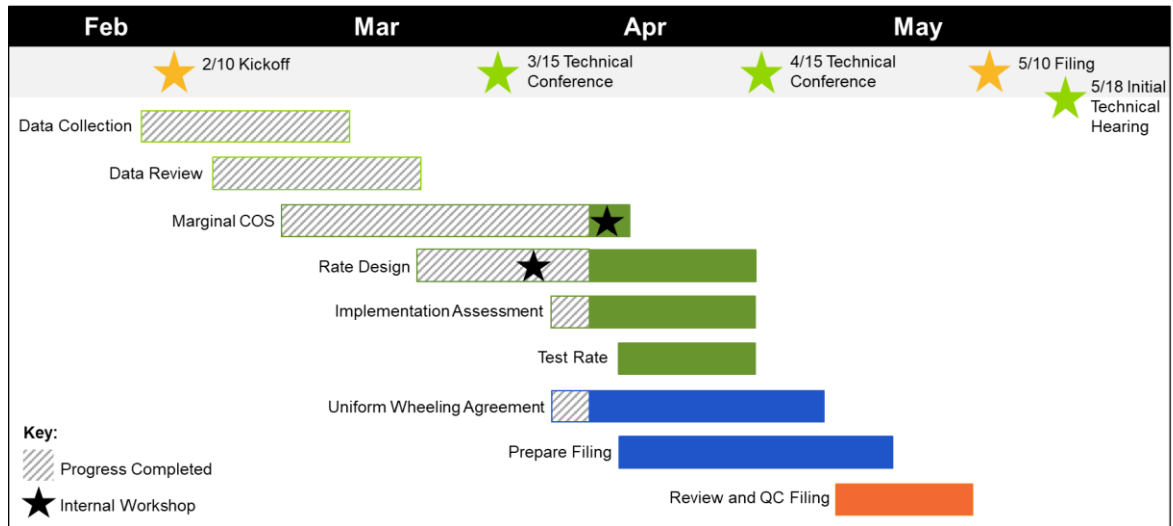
Feb Mar Apr May

2/10 Kickoff

3/15 Technical Conference

4/15 Technical Conference

5/10 Filing

5/18 Initial Technical Hearing

Data Collection

Data Review

Marginal COS

Rate Design

Implementation Assessment

Test Rate

Uniform Wheeling Agreement

Prepare Filing

Review and QC Filing

Key:

Progress Completed

Internal Workshop